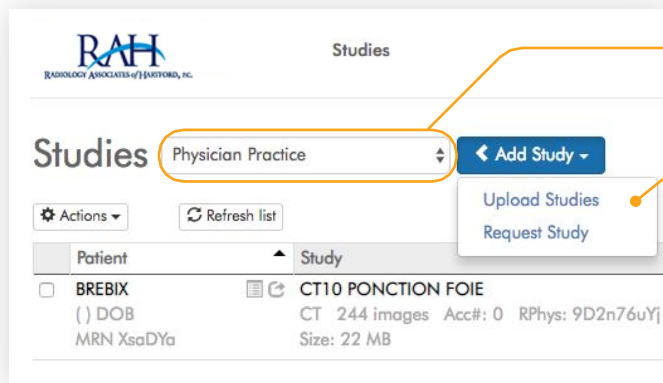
RAH
RADIOLOGY ASSOCIATES of HARTFORD, P.C.

Studies

Studies Physician Practice

Add Study

Upload Studies
Request Study

Actions
Refresh list

| | Patient | Study |
|---|---|---|
| | BREBIX<br>( ) DOB<br>MRN XsaDYa | CT10 PONCTION FOIE<br>CT 244 images Acc#: 0 RPhys: 9D2n76uYj<br>Size: 22 MB |